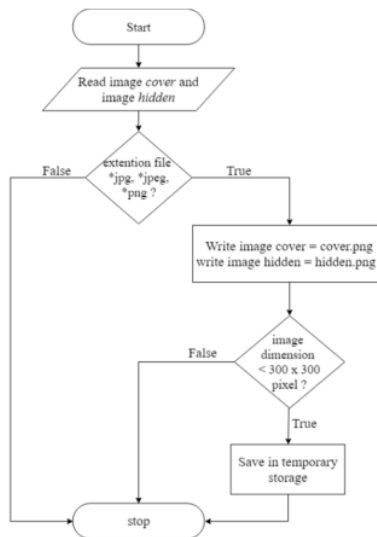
Start

Read image cover and image hidden

extention file *jpg, *jpeg, *png ?

False

True

Write image cover = cover.png
write image hidden = hidden.png

image dimension < 300 x 300 pixel ?

False

True

Save in temporary storage

stop